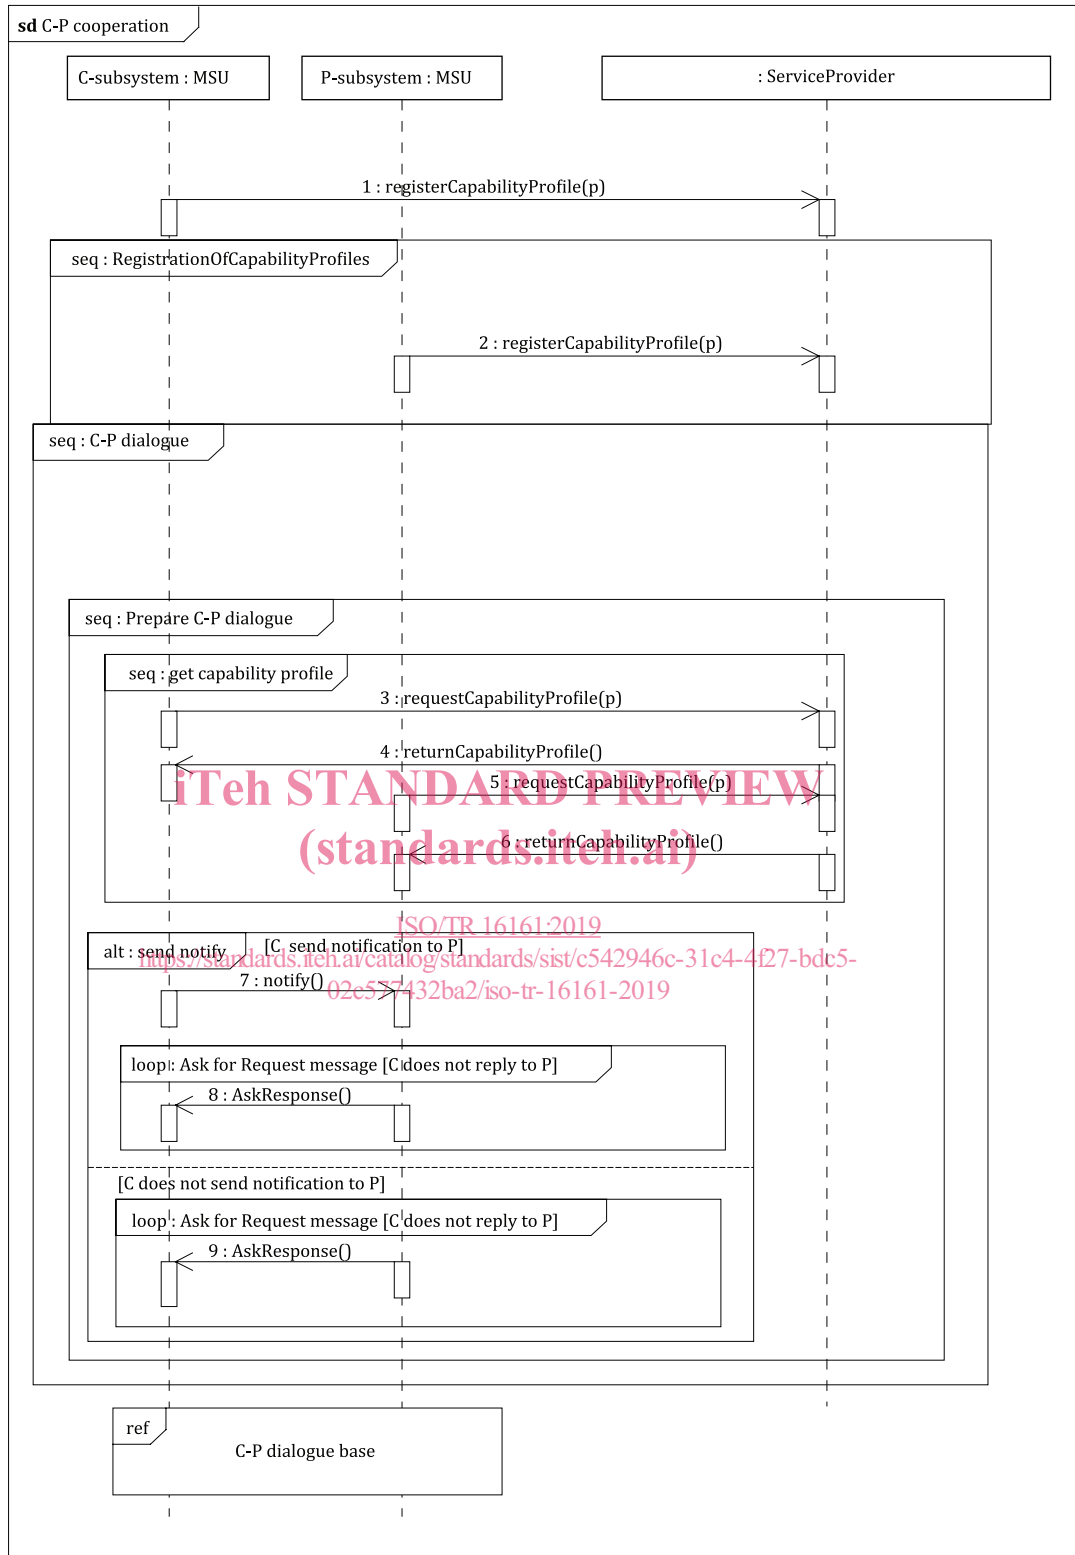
**sd** C-P cooperation

C-subsystem : MSU

P-subsystem : MSU

: ServiceProvider

1 : registerCapabilityProfile(p)

seq : RegistrationOfCapabilityProfiles

2 : registerCapabilityProfile(p)

seq : C-P dialogue

seq : Prepare C-P dialogue

seq : get capability profile

3 : requestCapabilityProfile(p)

4 : returnCapabilityProfile()

iTeh STANDARD PREVIEW

5 : requestCapabilityProfile(p)

(standards.iteh.ai)

6 : returnCapabilityProfile()

ISO/TR 16161:2019

alt : send notify

[C send notification to P]

https://standards.iteh.ai/catalog/standards/sist/c542946c-31c4-4f27-bdc5-02e557432ba2/iso-tr-16161-2019

7 : notify()

loop : Ask for Request message [C does not reply to P]

8 : AskResponse()

[C does not send notification to P]

loop : Ask for Request message [C does not reply to P]

9 : AskResponse()

ref

C-P dialogue base